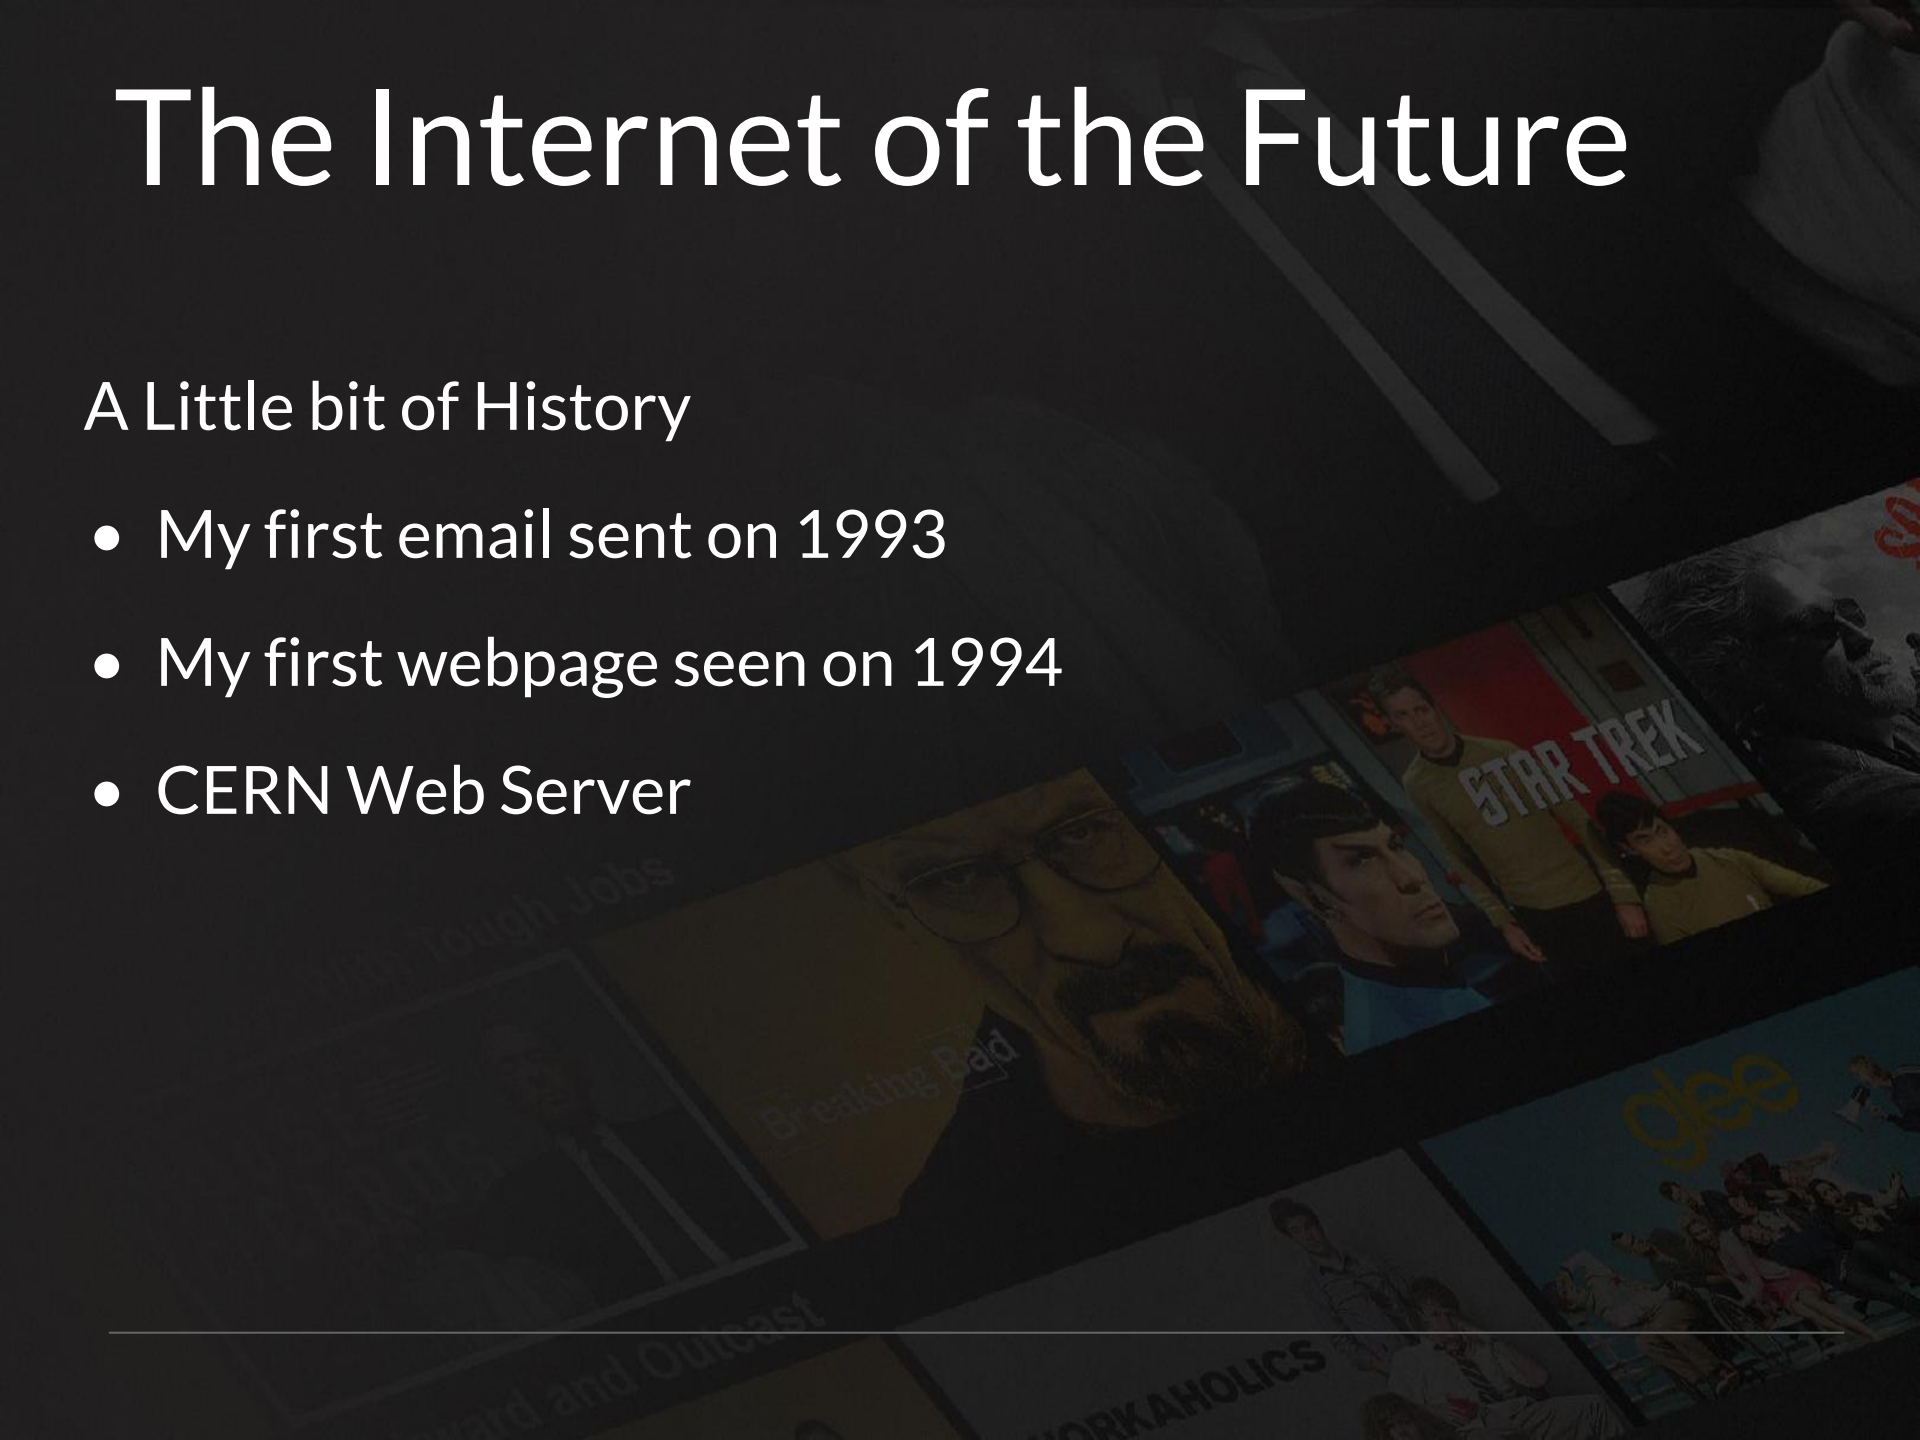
The Internet of the Future

A Little bit of History

- My first email sent on 1993
- My first webpage seen on 1994
- CERN Web Server

Tough Jobs

Breaking Bad

STAR TREK

glee

rd and Outcast

WORKAHOLICS